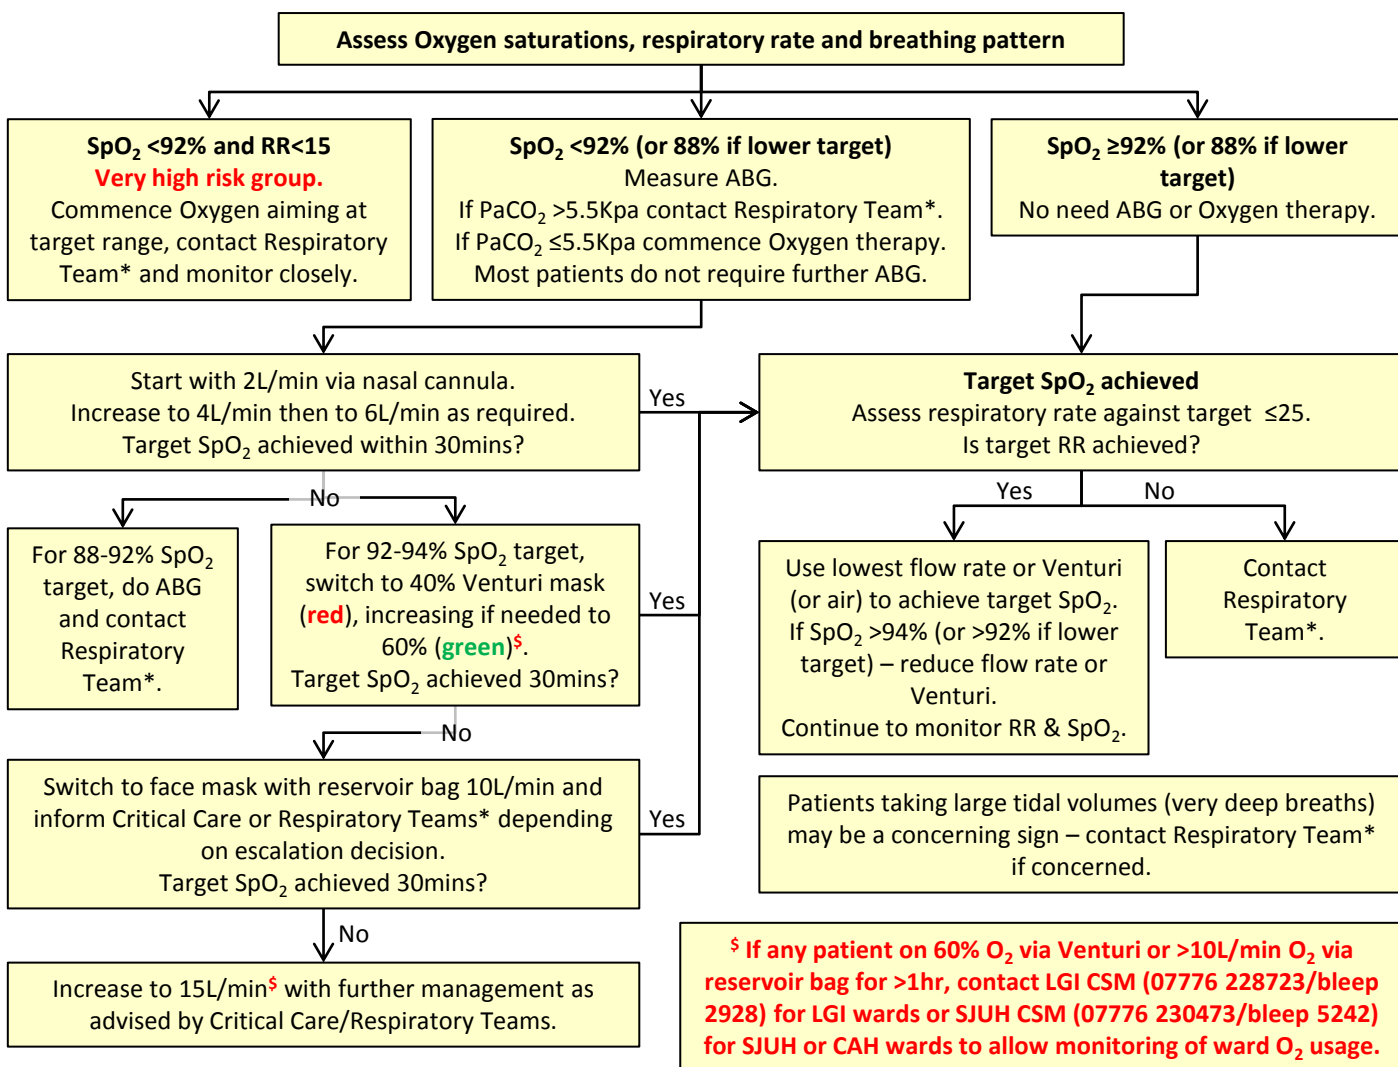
Assess Oxygen saturations, respiratory rate and breathing pattern

$SpO_2$ <92% and RR<15
Very high risk group.
Commence Oxygen aiming at target range, contact Respiratory Team* and monitor closely.

$SpO_2$ <92% (or 88% if lower target)
Measure ABG.
If $PaCO_2$ >5.5Kpa contact Respiratory Team*.
If $PaCO_2$ ≤5.5Kpa commence Oxygen therapy.
Most patients do not require further ABG.

$SpO_2$ ≥92% (or 88% if lower target)
No need ABG or Oxygen therapy.

Start with 2L/min via nasal cannula.
Increase to 4L/min then to 6L/min as required.
Target $SpO_2$ achieved within 30mins?

Yes

Target $SpO_2$ achieved
Assess respiratory rate against target ≤25.
Is target RR achieved?

No

For 88-92% $SpO_2$ target, do ABG and contact Respiratory Team*.

For 92-94% $SpO_2$ target, switch to 40% Venturi mask (red), increasing if needed to 60% (green)$.
Target $SpO_2$ achieved 30mins?

Yes

Yes

No

Use lowest flow rate or Venturi (or air) to achieve target $SpO_2$.
If $SpO_2$ >94% (or >92% if lower target) – reduce flow rate or Venturi.
Continue to monitor RR & $SpO_2$.

Contact Respiratory Team*.

No

Switch to face mask with reservoir bag 10L/min and inform Critical Care or Respiratory Teams* depending on escalation decision.
Target $SpO_2$ achieved 30mins?

Yes

Patients taking large tidal volumes (very deep breaths) may be a concerning sign – contact Respiratory Team* if concerned.

No

Increase to 15L/min$ with further management as advised by Critical Care/Respiratory Teams.

$ If any patient on 60% $O_2$ via Venturi or >10L/min $O_2$ via reservoir bag for >1hr, contact LGI CSM (07776 228723/bleep 2928) for LGI wards or SJUH CSM (07776 230473/bleep 5242) for SJUH or CAH wards to allow monitoring of ward $O_2$ usage.